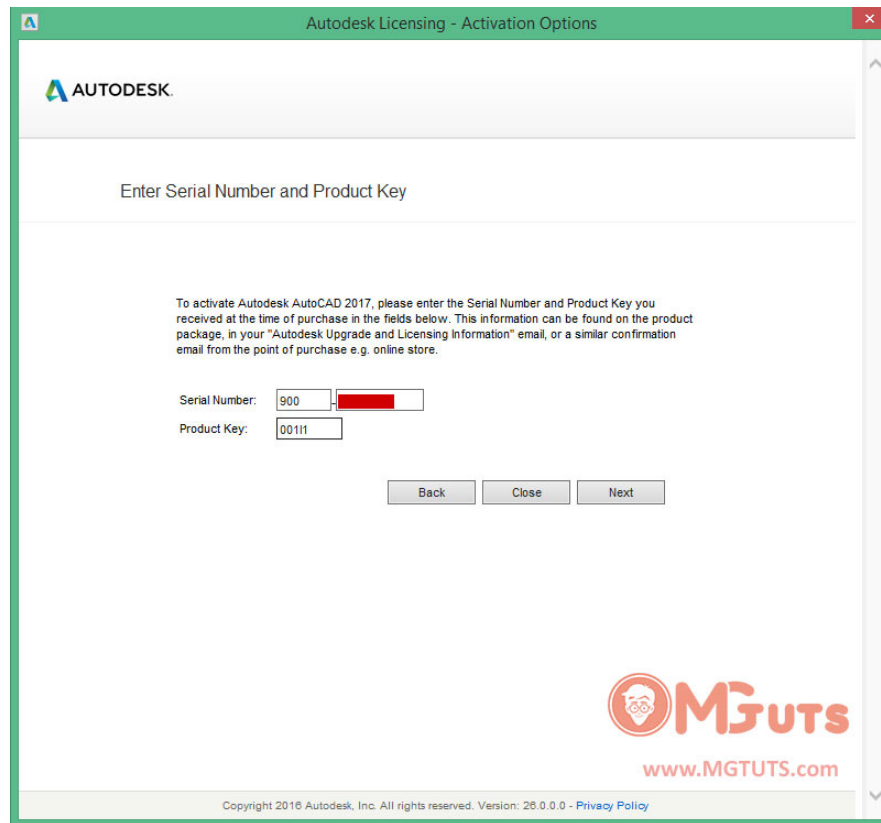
Autodesk Licensing - Activation Options

AUTODESK.

Enter Serial Number and Product Key

To activate Autodesk AutoCAD 2017, please enter the Serial Number and Product Key you received at the time of purchase in the fields below. This information can be found on the product package, in your "Autodesk Upgrade and Licensing Information" email, or a similar confirmation email from the point of purchase e.g. online store.

Serial Number: 900 -

Product Key: 001I1

Back Close Next

MGUTS
www.MGTUTS.com

Copyright 2016 Autodesk, Inc. All rights reserved. Version: 26.0.0.0 - Privacy Policy